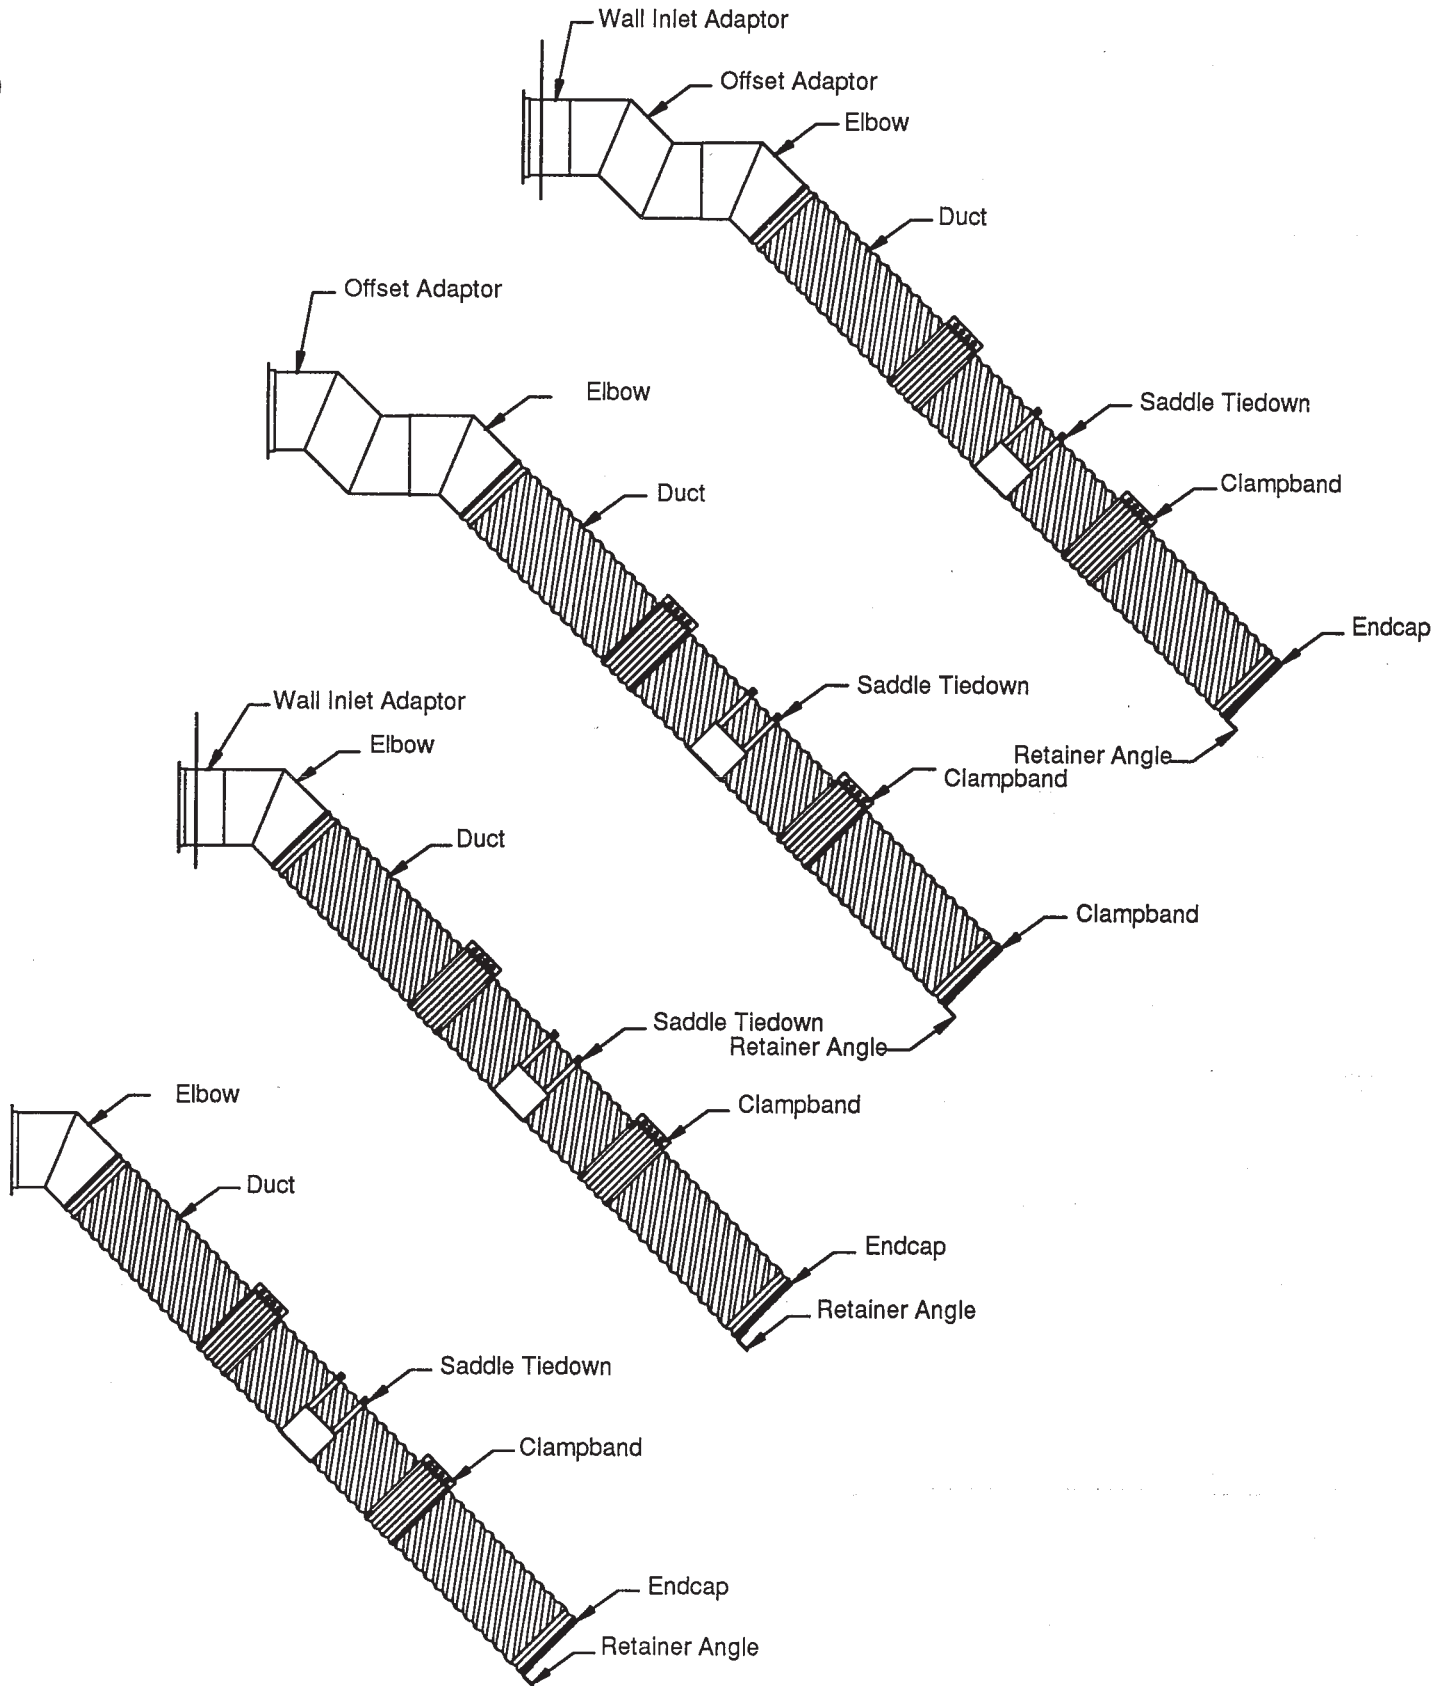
Wall Inlet Adaptor
Offset Adaptor
Elbow
Duct
Saddle Tiedown
Clampband
Endcap
Retainer Angle

Offset Adaptor
Elbow
Duct
Saddle Tiedown
Clampband
Clampband
Retainer Angle

Wall Inlet Adaptor
Elbow
Duct
Saddle Tiedown
Clampband
Endcap
Retainer Angle

Elbow
Duct
Saddle Tiedown
Clampband
Endcap
Retainer Angle